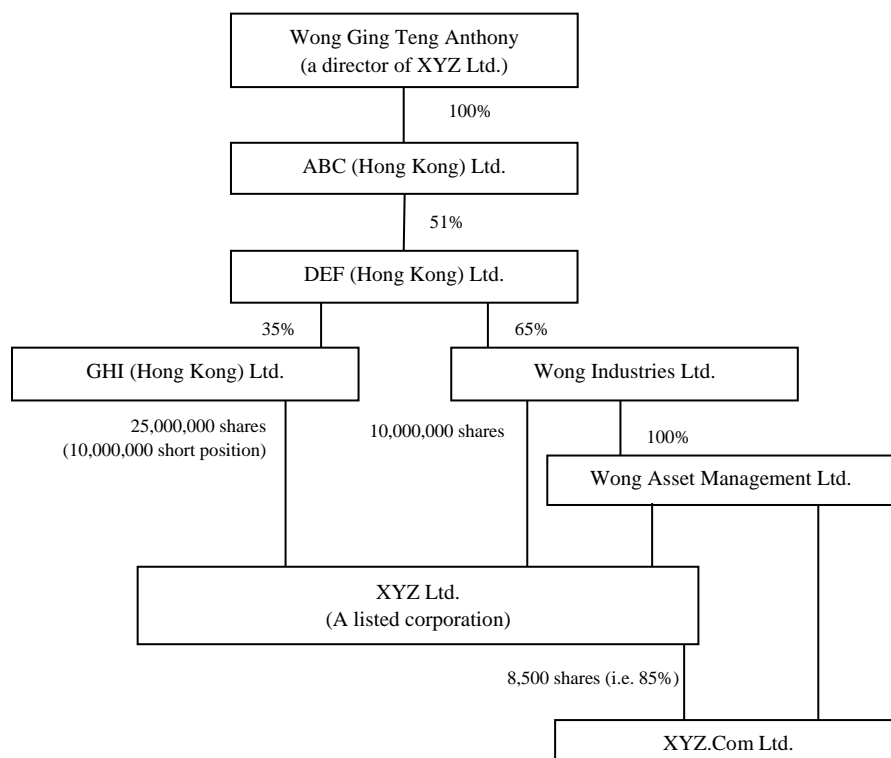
Wong Ging Teng Anthony
(a director of XYZ Ltd.)

100%

ABC (Hong Kong) Ltd.

51%

DEF (Hong Kong) Ltd.

35%

65%

GHI (Hong Kong) Ltd.

Wong Industries Ltd.

25,000,000 shares
(10,000,000 short position)

10,000,000 shares

100%

Wong Asset Management Ltd.

XYZ Ltd.
(A listed corporation)

8,500 shares (i.e. 85%)

XYZ.Com Ltd.